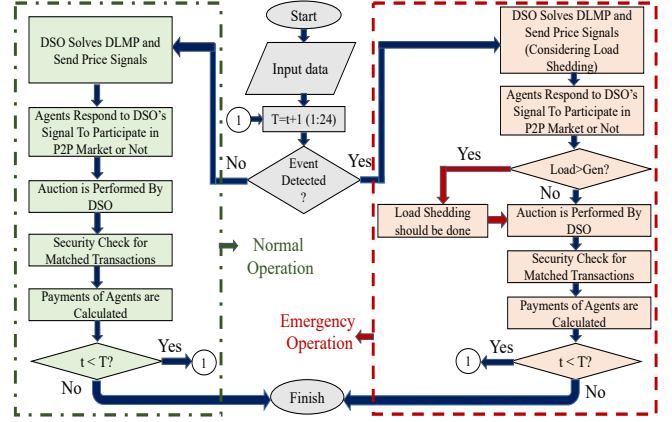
Start

Input data

1

T=t+1 (1:24)

Event Detected ?

No

Yes

DSO Solves DLMP and Send Price Signals

Agents Respond to DSO's Signal To Participate in P2P Market or Not

Auction is Performed By DSO

Security Check for Matched Transactions

Payments of Agents are Calculated

t < T?

Yes

1

No

Normal Operation

Emergency Operation

DSO Solves DLMP and Send Price Signals (Considering Load Shedding)

Agents Respond to DSO's Signal To Participate in P2P Market or Not

Yes

Load>Gen?

No

Load Shedding should be done

Auction is Performed By DSO

Security Check for Matched Transactions

Payments of Agents are Calculated

1

Yes

t < T?

No

Finish